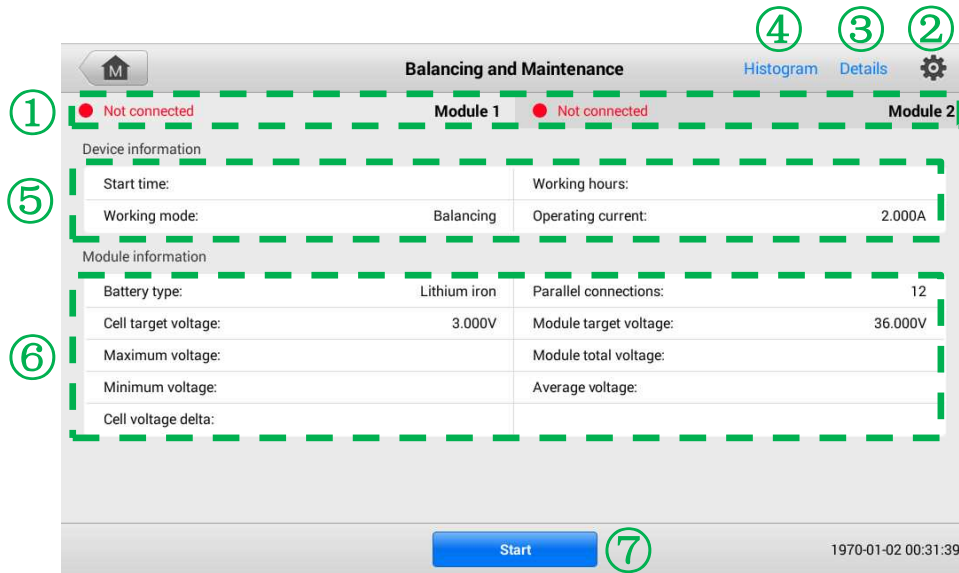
④ ③ ②

M

Balancing and Maintenance

Histogram Details

① Not connected Module 1 Not connected Module 2

Device information

⑤

| Start time: | | Working hours: | |
|---|---|---|---|
| Working mode: | Balancing | Operating current: | 2.000A |

Module information

⑥

| Battery type: | Lithium iron | Parallel connections: | 12 |
|---|---|---|---|
| Cell target voltage: | 3.000V | Module target voltage: | 36.000V |
| Maximum voltage: | | Module total voltage: | |
| Minimum voltage: | | Average voltage: | |
| Cell voltage delta: | | | |

Start ⑦

1970-01-02 00:31:39